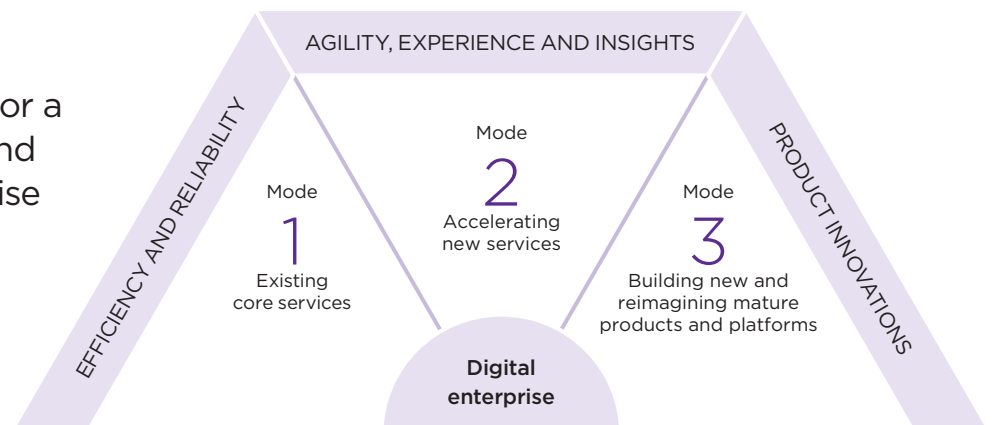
or a
nd
ise

AGILITY, EXPERIENCE AND INSIGHTS

EFFICIENCY AND RELIABILITY

PRODUCT INNOVATIONS

Mode
1
Existing core services

Mode
2
Accelerating new services

Mode
3
Building new and reimagining mature products and platforms

Digital enterprise